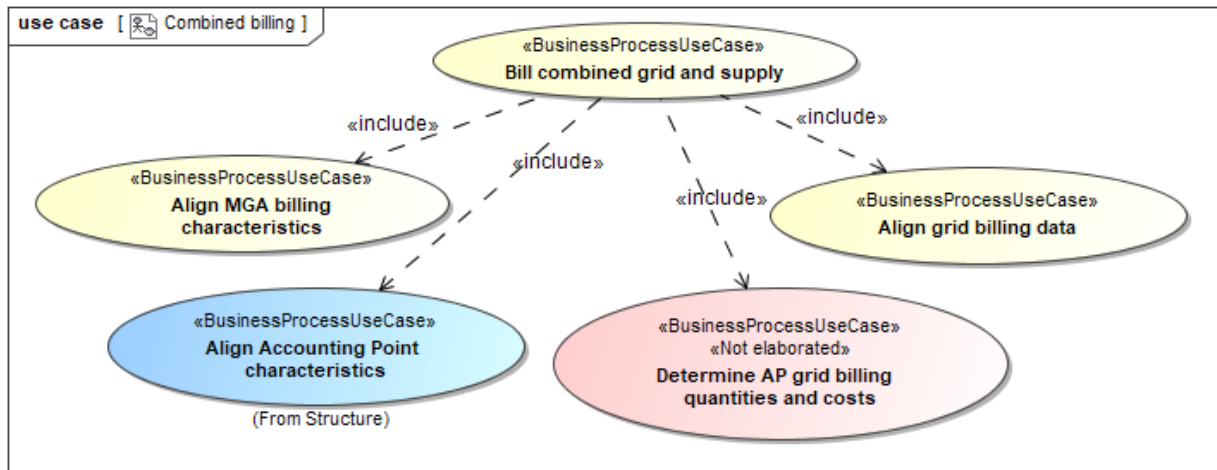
use case [ Combined billing ]

«BusinessProcessUseCase»
Bill combined grid and supply

«include»

«include»

«include»

«include»

«BusinessProcessUseCase»
Align MGA billing characteristics

«BusinessProcessUseCase»
Align grid billing data

«BusinessProcessUseCase»
Align Accounting Point characteristics

(From Structure)

«BusinessProcessUseCase»
«Not elaborated»
Determine AP grid billing quantities and costs